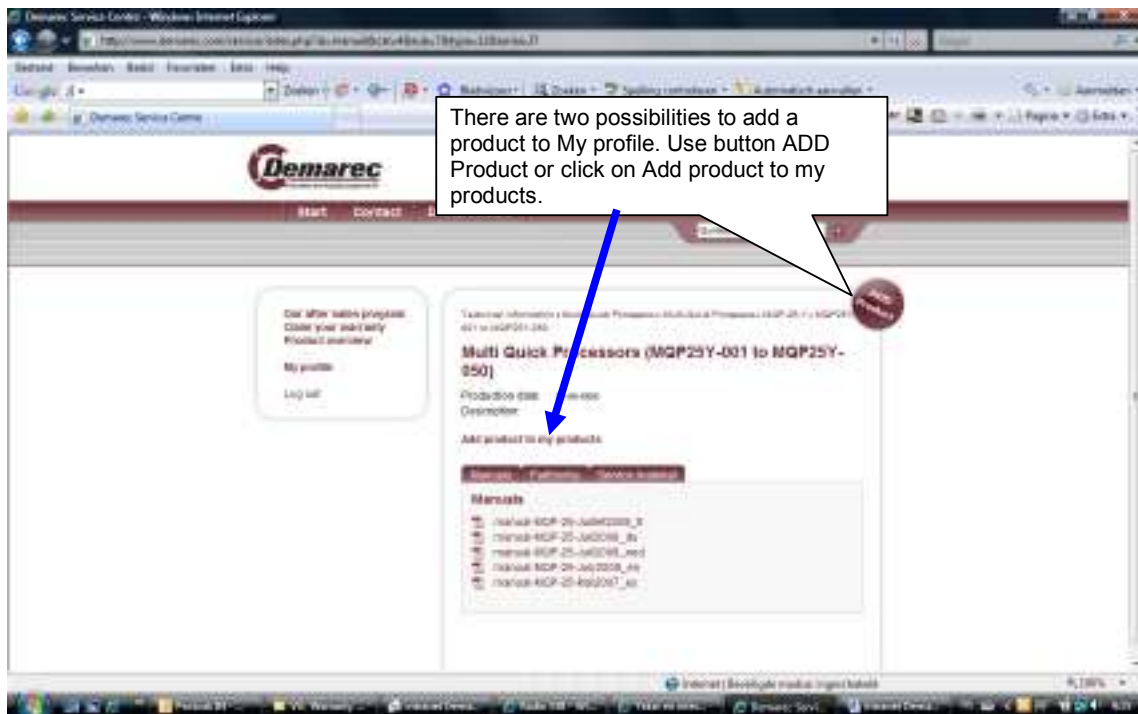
Demarec Service Center - Windows Internet Explorer

There are two possibilities to add a product to My profile. Use button ADD Product or click on Add product to my products.

Demarec

Start Contact

Add Product

Our after sales program
Claim your warranty
Product overview

My profile

Log out

Multi Quick Processors (MQP25Y-001 to MQP25Y-050)

Production date:
Description:

Add product to my products

Manuals Partinfo Service bulletins

Manuals

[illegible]
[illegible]
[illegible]
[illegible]
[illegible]

Internet | Beveiligde modus: ingeschakeld